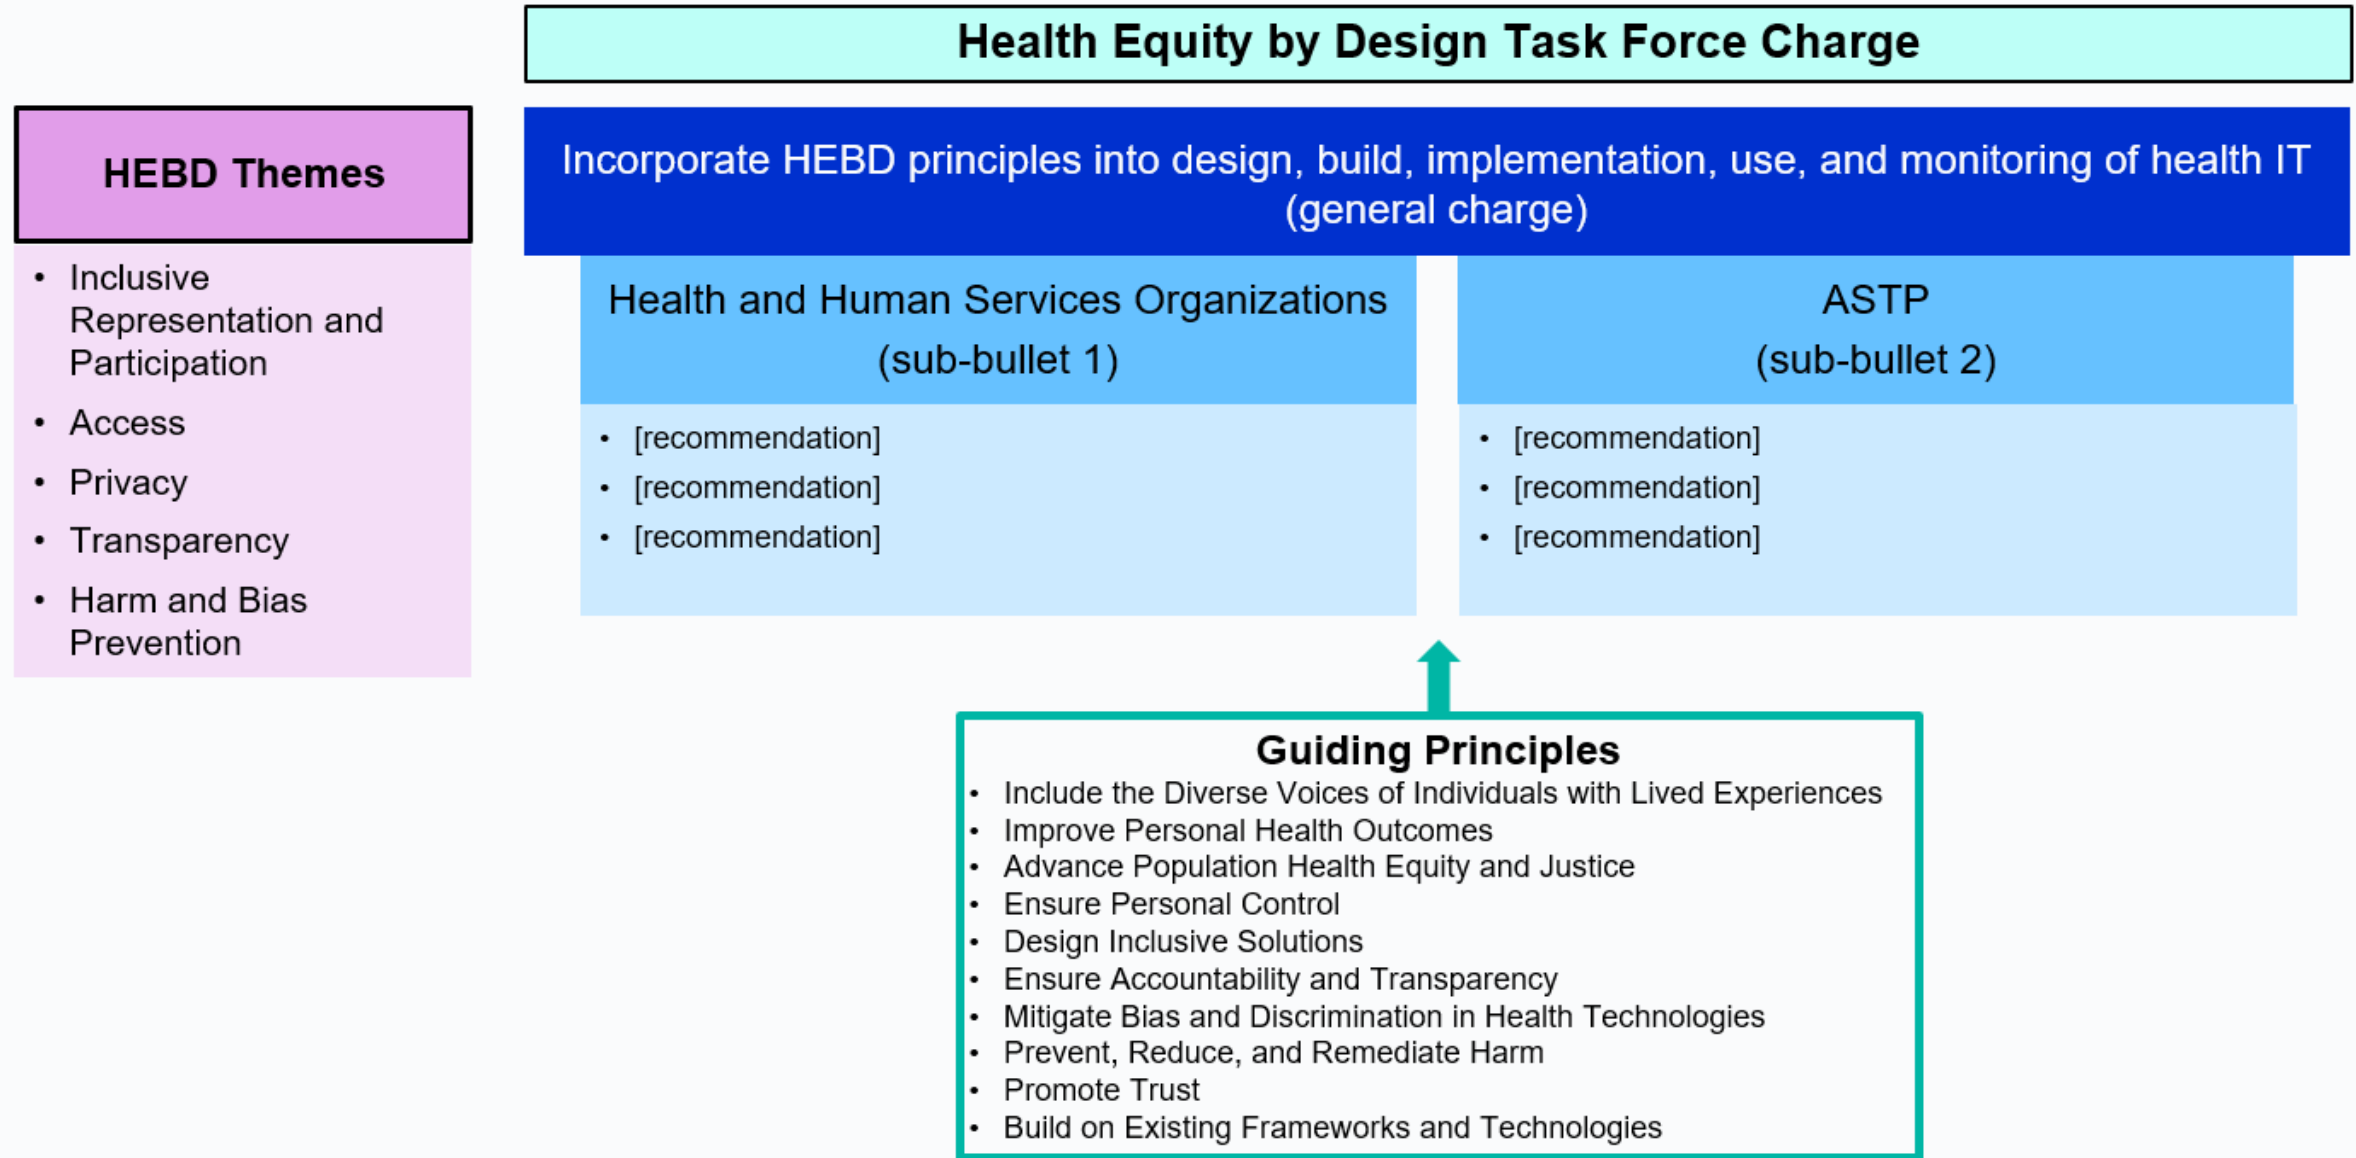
HEBD Themes

- Inclusive Representation and Participation
- Access
- Privacy
- Transparency
- Harm and Bias Prevention

Health Equity by Design Task Force Charge

Incorporate HEBD principles into design, build, implementation, use, and monitoring of health IT (general charge)

Health and Human Services Organizations (sub-bullet 1)

- [recommendation]
- [recommendation]
- [recommendation]

ASTP (sub-bullet 2)

- [recommendation]
- [recommendation]
- [recommendation]

Guiding Principles

- Include the Diverse Voices of Individuals with Lived Experiences
- Improve Personal Health Outcomes
- Advance Population Health Equity and Justice
- Ensure Personal Control
- Design Inclusive Solutions
- Ensure Accountability and Transparency
- Mitigate Bias and Discrimination in Health Technologies
- Prevent, Reduce, and Remediate Harm
- Promote Trust
- Build on Existing Frameworks and Technologies